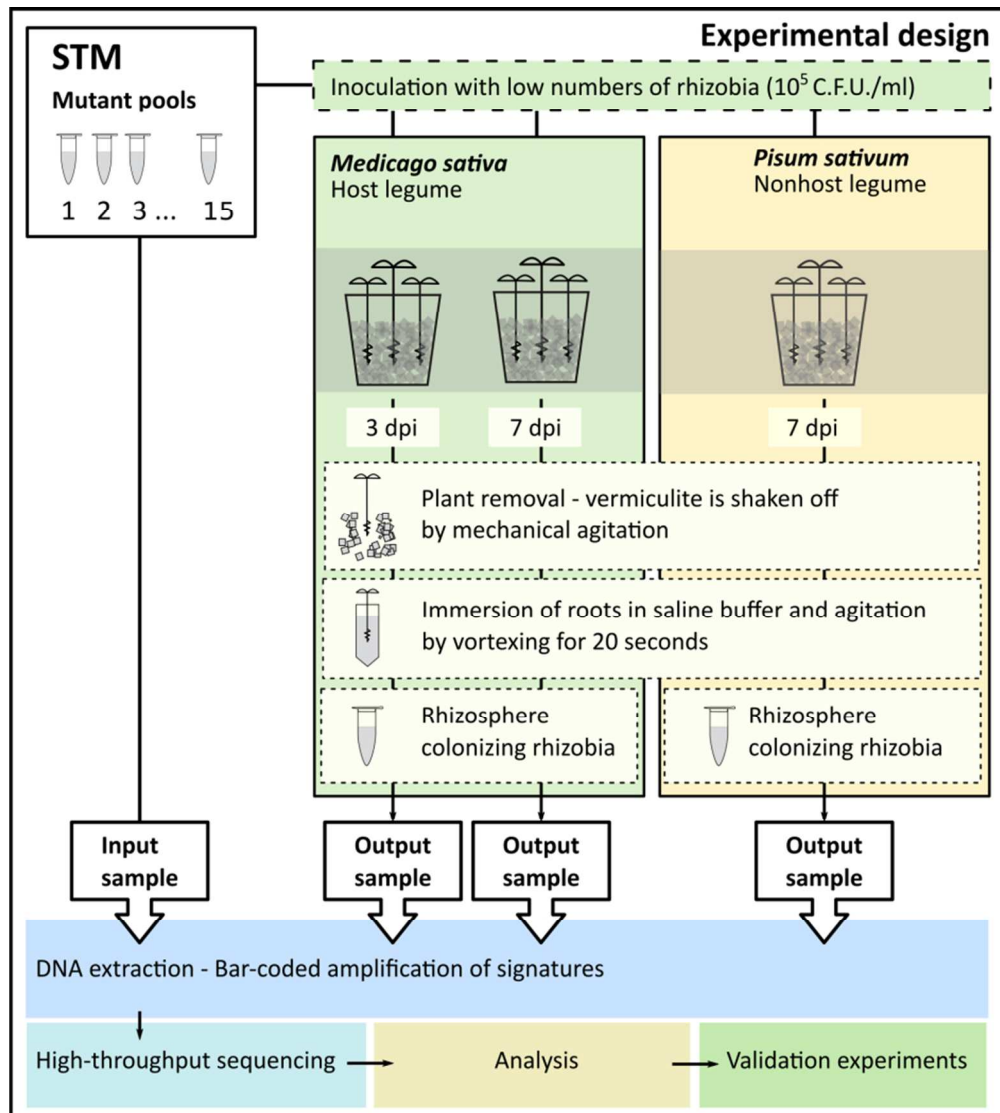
Experimental design

STM

Mutant pools

1 2 3 ... 15

Inoculation with low numbers of rhizobia ($10^5$ C.F.U./ml)

Medicago sativa
Host legume

Pisum sativum
Nonhost legume

3 dpi

7 dpi

7 dpi

Plant removal - vermiculite is shaken off by mechanical agitation

Immersion of roots in saline buffer and agitation by vortexing for 20 seconds

Rhizosphere colonizing rhizobia

Rhizosphere colonizing rhizobia

Input sample

Output sample

Output sample

Output sample

DNA extraction - Bar-coded amplification of signatures

High-throughput sequencing

Analysis

Validation experiments